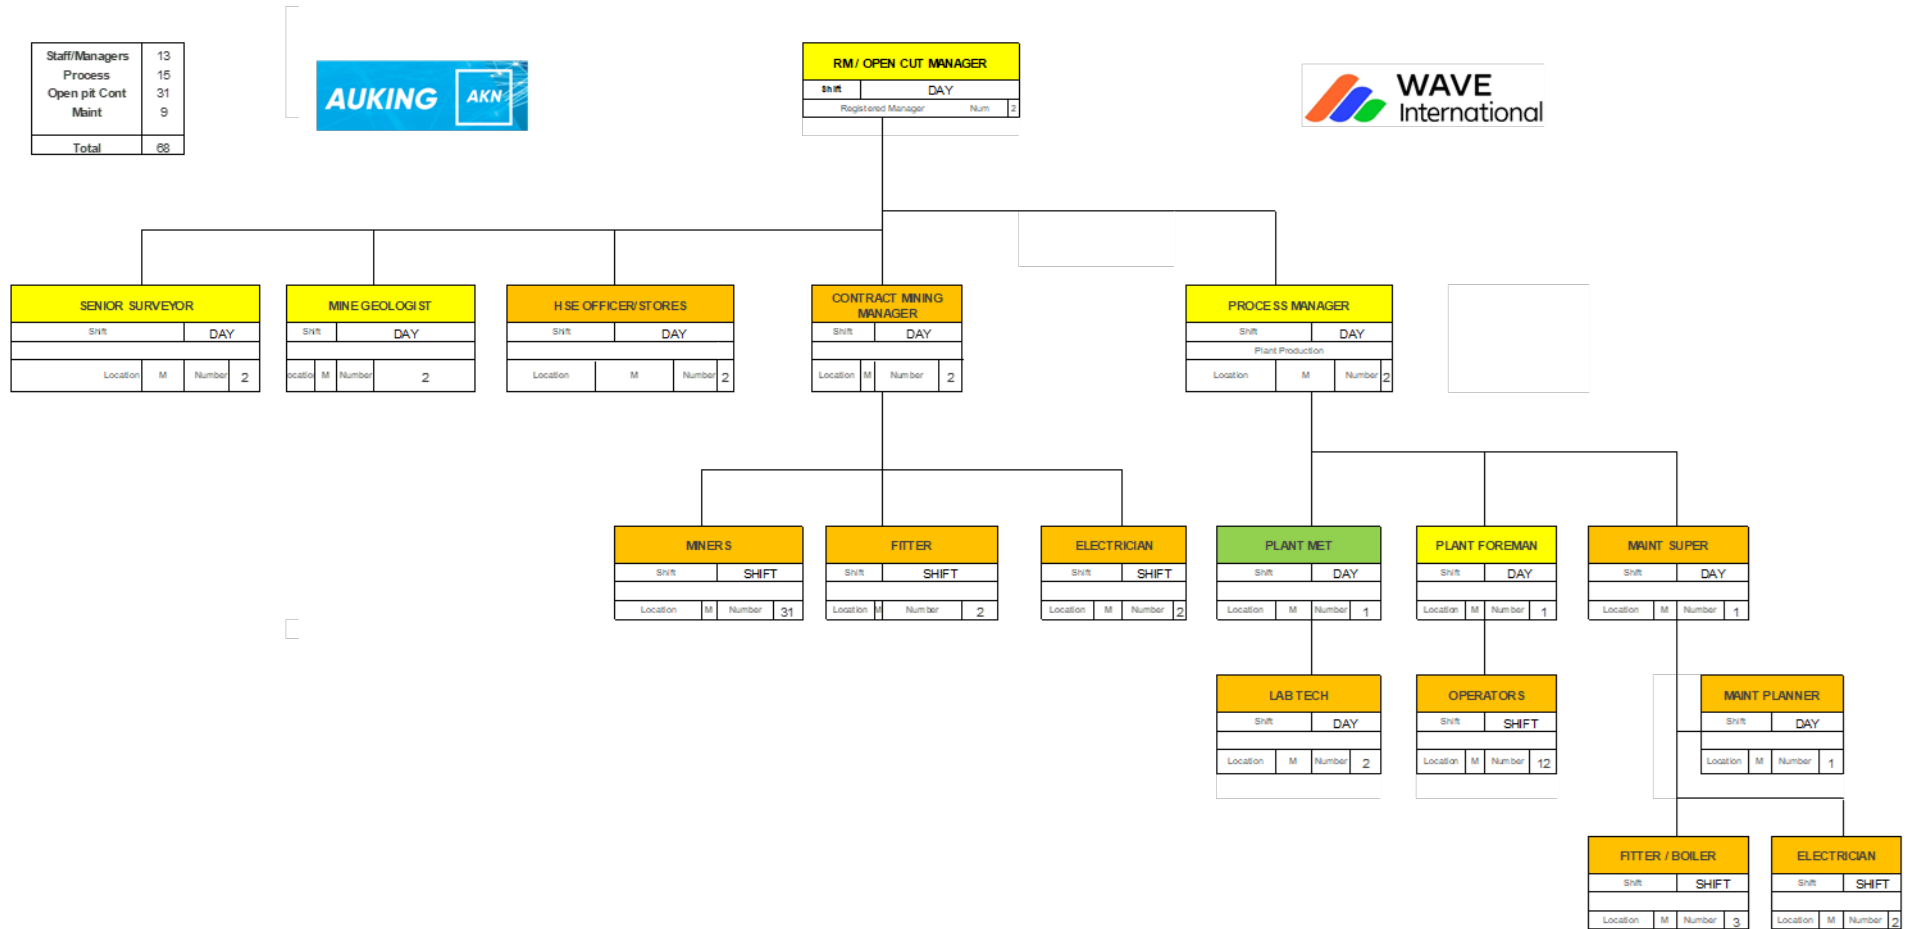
| Staff/Managers | 13 |
|---|---|
| Process | 15 |
| Open pit Cont | 31 |
| Maint | 9 |
| Total | 68 |

AUKING AKN

WAVE International

RM / OPEN CUT MANAGER
Shift DAY
Registered Manager Num 2

SENIOR SURVEYOR
Shift DAY
Location M Number 2

MINE GEOLOGIST
Shift DAY
ocation M Number 2

HSE OFFICER/STORES
Shift DAY
Location M Number 2

CONTRACT MINING MANAGER
Shift DAY
Location M Number 2

PROCESS MANAGER
Shift DAY
Plant Production
Location M Number 2

MINERS
Shift SHIFT
Location M Number 31

FITTER
Shift SHIFT
Location M Number 2

ELECTRICIAN
Shift SHIFT
Location M Number 2

PLANT MET
Shift DAY
Location M Number 1

PLANT FOREMAN
Shift DAY
Location M Number 1

MAINT SUPER
Shift DAY
Location M Number 1

LAB TECH
Shift DAY
Location M Number 2

OPERATORS
Shift SHIFT
Location M Number 12

MAINT PLANNER
Shift DAY
Location M Number 1

FITTER / BOILER
Shift SHIFT
Location M Number 3

ELECTRICIAN
Shift SHIFT
Location M Number 2